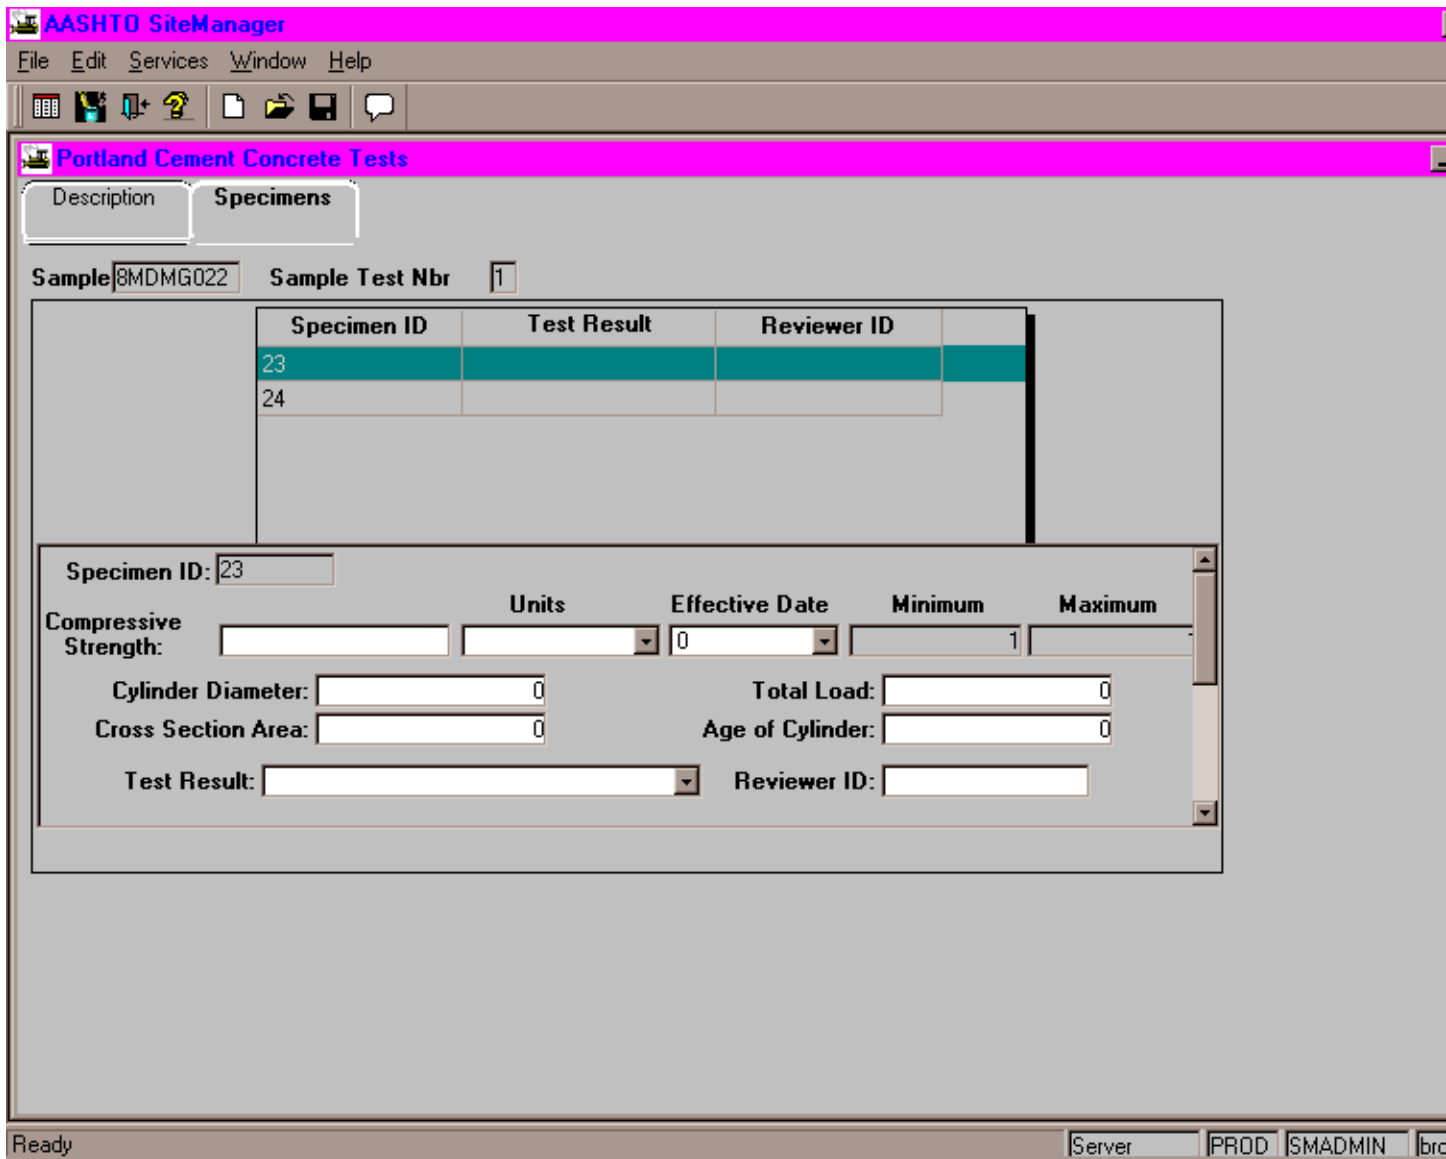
AASHTO SiteManager

File Edit Services Window Help

Portland Cement Concrete Tests

Description Specimens

Sample 8MDMG022 Sample Test Nbr 1

| Specimen ID | Test Result | Reviewer ID |
|---|---|---|
| 23 | | |
| 24 | | |

Specimen ID: 23

Compressive Strength: Units Effective Date 0 Minimum 1 Maximum

Cylinder Diameter: 0 Total Load: 0

Cross Section Area: 0 Age of Cylinder: 0

Test Result: Reviewer ID:

Ready Server PROD SMADMIN brc